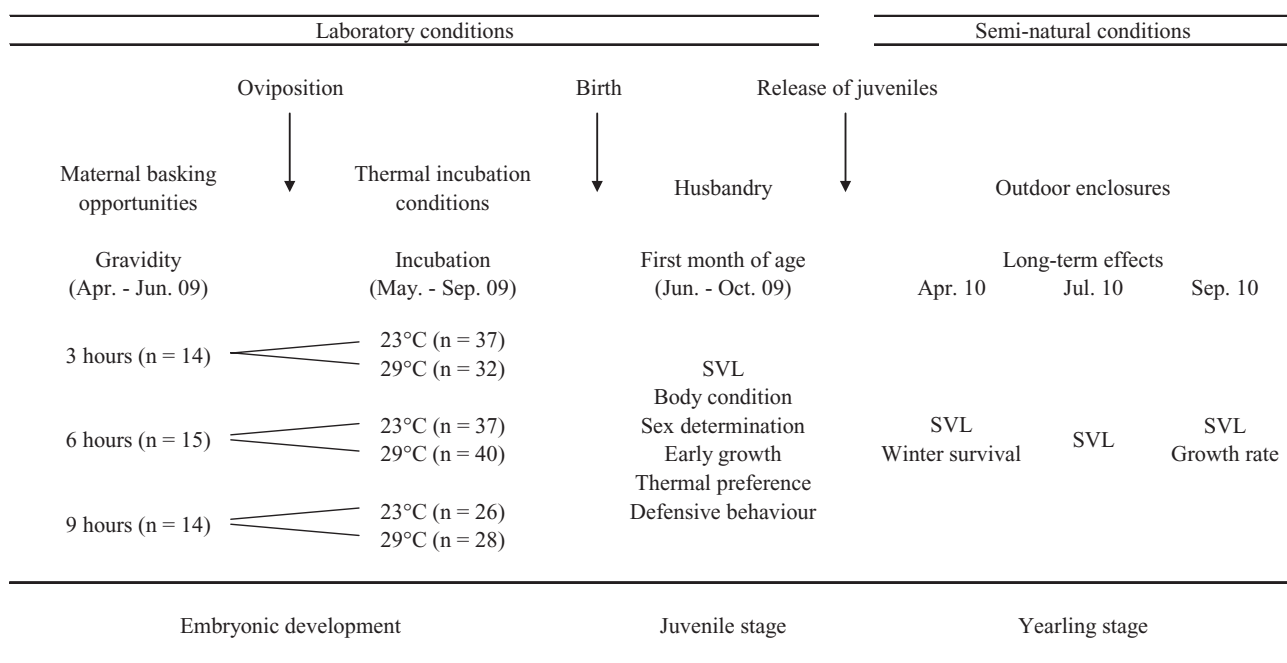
Laboratory conditions

Semi-natural conditions

Oviposition

Birth

Release of juveniles

Maternal basking opportunities

Thermal incubation conditions

Husbandry

Outdoor enclosures

Gravidity (Apr. - Jun. 09)

Incubation (May. - Sep. 09)

First month of age (Jun. - Oct. 09)

Long-term effects

Apr. 10

Jul. 10

Sep. 10

3 hours (n = 14)

23°C (n = 37)
29°C (n = 32)

6 hours (n = 15)

23°C (n = 37)
29°C (n = 40)

9 hours (n = 14)

23°C (n = 26)
29°C (n = 28)

SVL
Body condition
Sex determination
Early growth
Thermal preference
Defensive behaviour

SVL
Winter survival

SVL

SVL
Growth rate

Embryonic development

Juvenile stage

Yearling stage